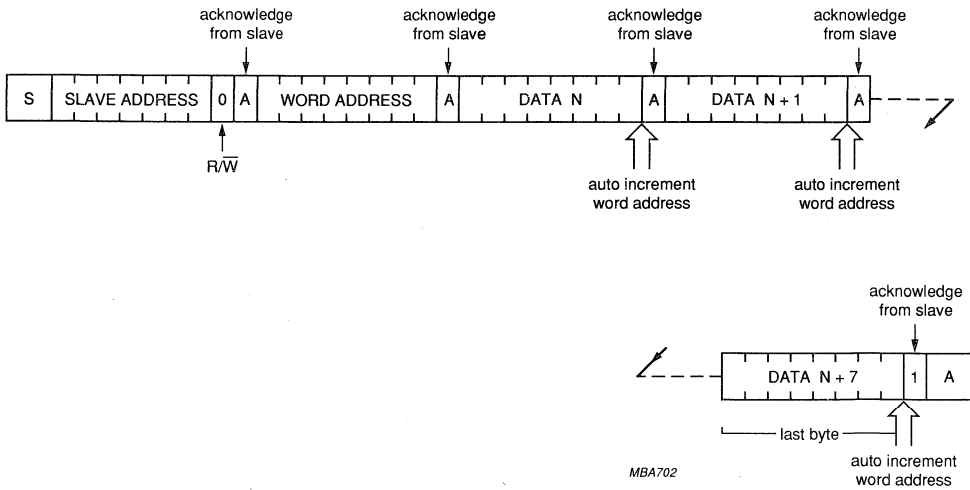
acknowledge from slave

acknowledge from slave

acknowledge from slave

acknowledge from slave

| S | SLAVE ADDRESS | 0 | A | WORD ADDRESS | A | DATA N | A | DATA N + 1 | A |
|---|---|---|---|---|---|---|---|---|---|

R/$\overline{W}$

auto increment word address

auto increment word address

acknowledge from slave

| DATA N + 7 | 1 | A |
|---|---|---|

last byte

auto increment word address

MBA702